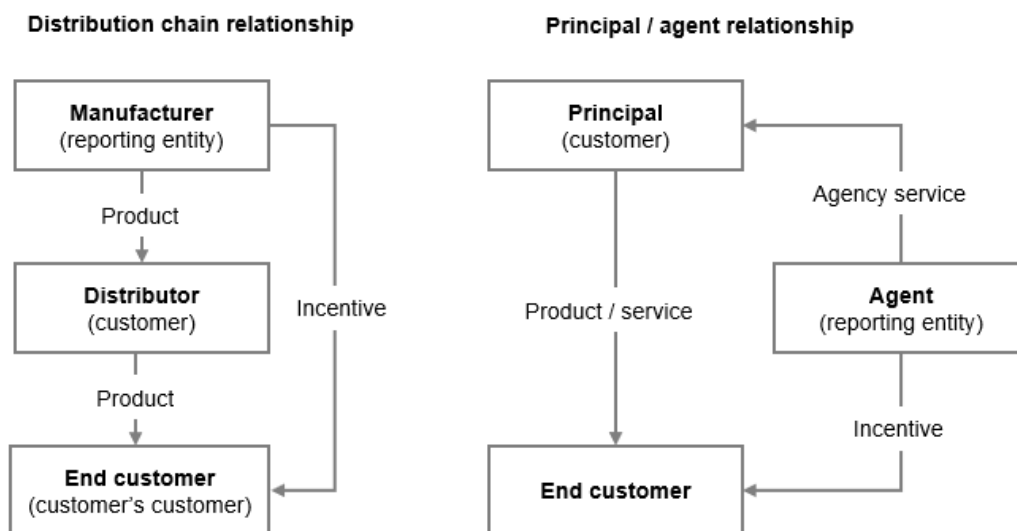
Distribution chain relationship

Manufacturer
(reporting entity)

Product

Distributor
(customer)

Product

End customer
(customer's customer)

Incentive

Principal / agent relationship

Principal
(customer)

Agency service

Product / service

Agent
(reporting entity)

Incentive

End customer